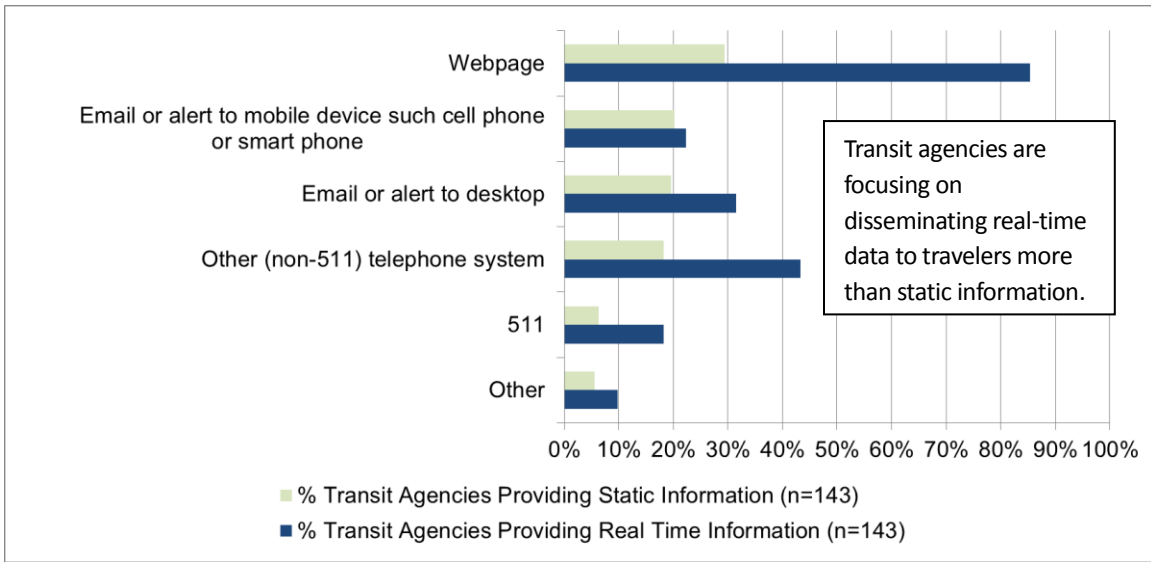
Webpage

Email or alert to mobile device such cell phone or smart phone

Email or alert to desktop

Other (non-511) telephone system

511

Other

0% 10% 20% 30% 40% 50% 60% 70% 80% 90% 100%

Transit agencies are focusing on disseminating real-time data to travelers more than static information.

% Transit Agencies Providing Static Information (n=143)

% Transit Agencies Providing Real Time Information (n=143)